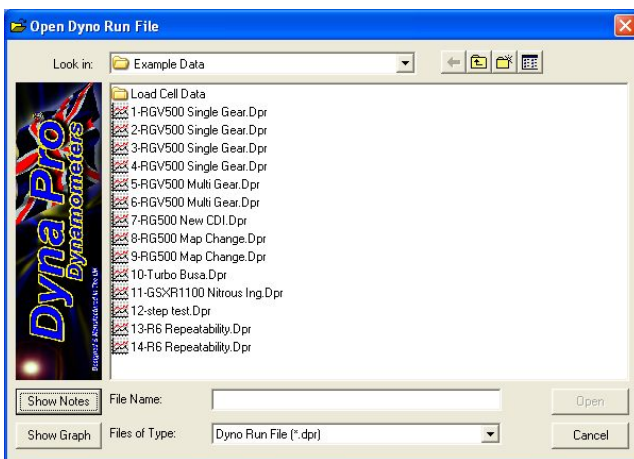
Open Dyno Run File

Look in: Example Data

Load Cell Data
1-RGV500 Single Gear.Dpr
2-RGV500 Single Gear.Dpr
3-RGV500 Single Gear.Dpr
4-RGV500 Single Gear.Dpr
5-RGV500 Multi Gear.Dpr
6-RGV500 Multi Gear.Dpr
7-RG500 New CDI.Dpr
8-RG500 Map Change.Dpr
9-RG500 Map Change.Dpr
10-Turbo Busa.Dpr
11-GSXR1100 Nitrous Ing.Dpr
12-step test.Dpr
13-R6 Repeatability.Dpr
14-R6 Repeatability.Dpr

Dyna Pro Dynamometers
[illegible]

Show Notes
File Name:
Open
Show Graph
Files of Type: Dyno Run File (*.dpr)
Cancel